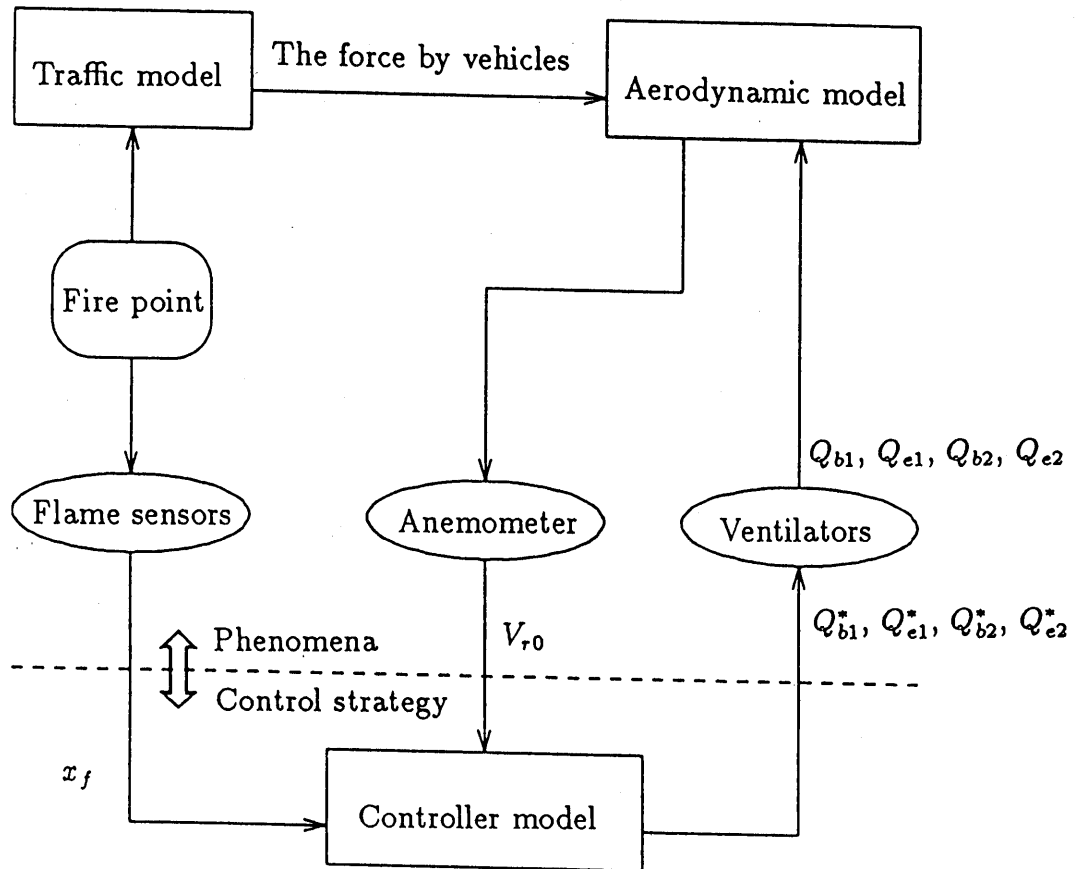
Traffic model

The force by vehicles

Aerodynamic model

Fire point

Flame sensors

Anemometer

Ventilators

$Q_{b1}$, $Q_{e1}$, $Q_{b2}$, $Q_{e2}$

$Q^*_{b1}$, $Q^*_{e1}$, $Q^*_{b2}$, $Q^*_{e2}$

Phenomena

Control strategy

$V_{r0}$

$x_f$

Controller model